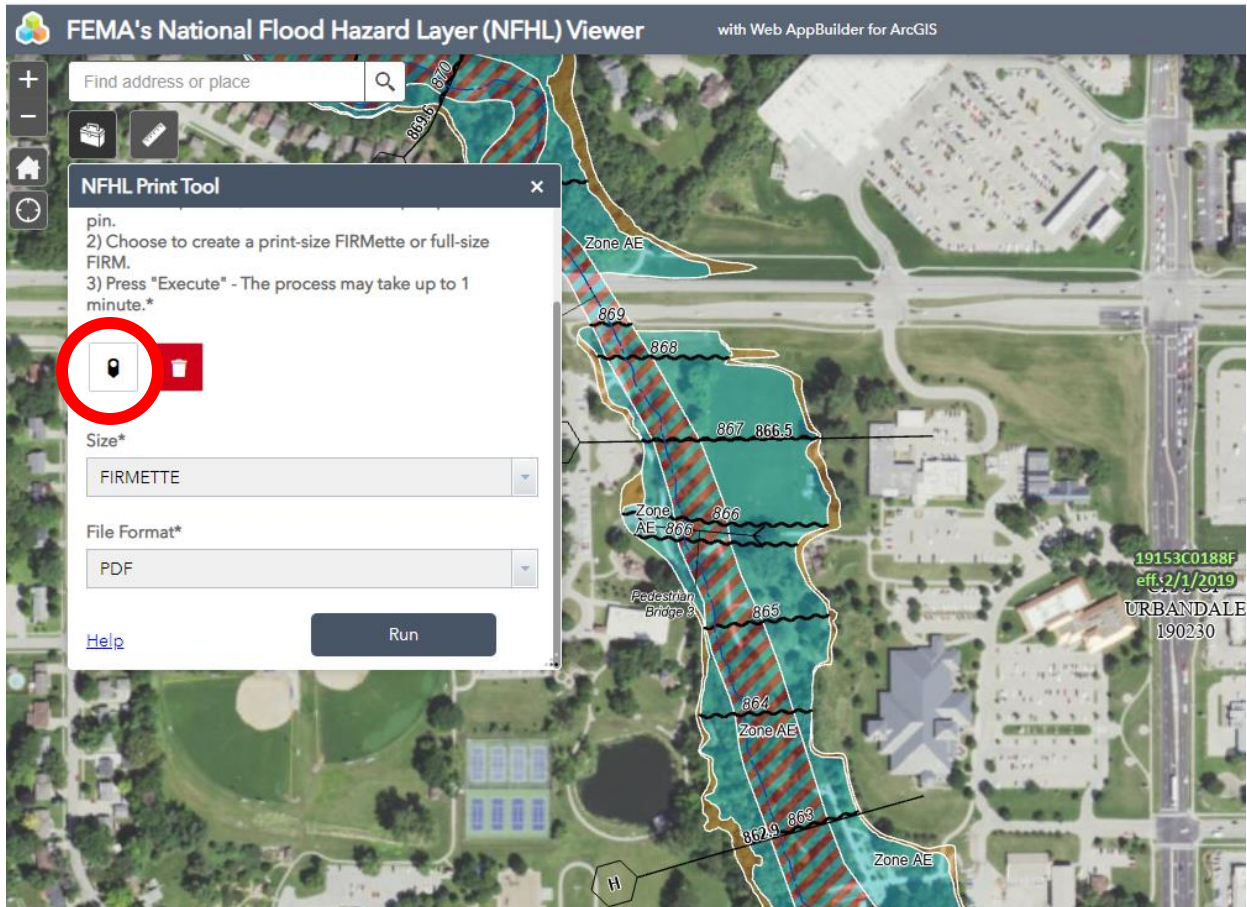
FEMA's National Flood Hazard Layer (NFHL) Viewer
with Web AppBuilder for ArcGIS

+
−

Find address or place

NFHL Print Tool
×
pin.
2) Choose to create a print-size FIRMette or full-size FIRM.
3) Press "Execute" - The process may take up to 1 minute.*

Size*
FIRMETTE

File Format*
PDF

Help
Run

870
869.6
Zone AE
869
868
867
866.5
Zone AE
866
866
Pedestrian Bridge 3
865
864
Zone AE
863
862.9
Zone AE
H
19153C0188F
eff. 2/1/2019
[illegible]
URBANDALE
190230